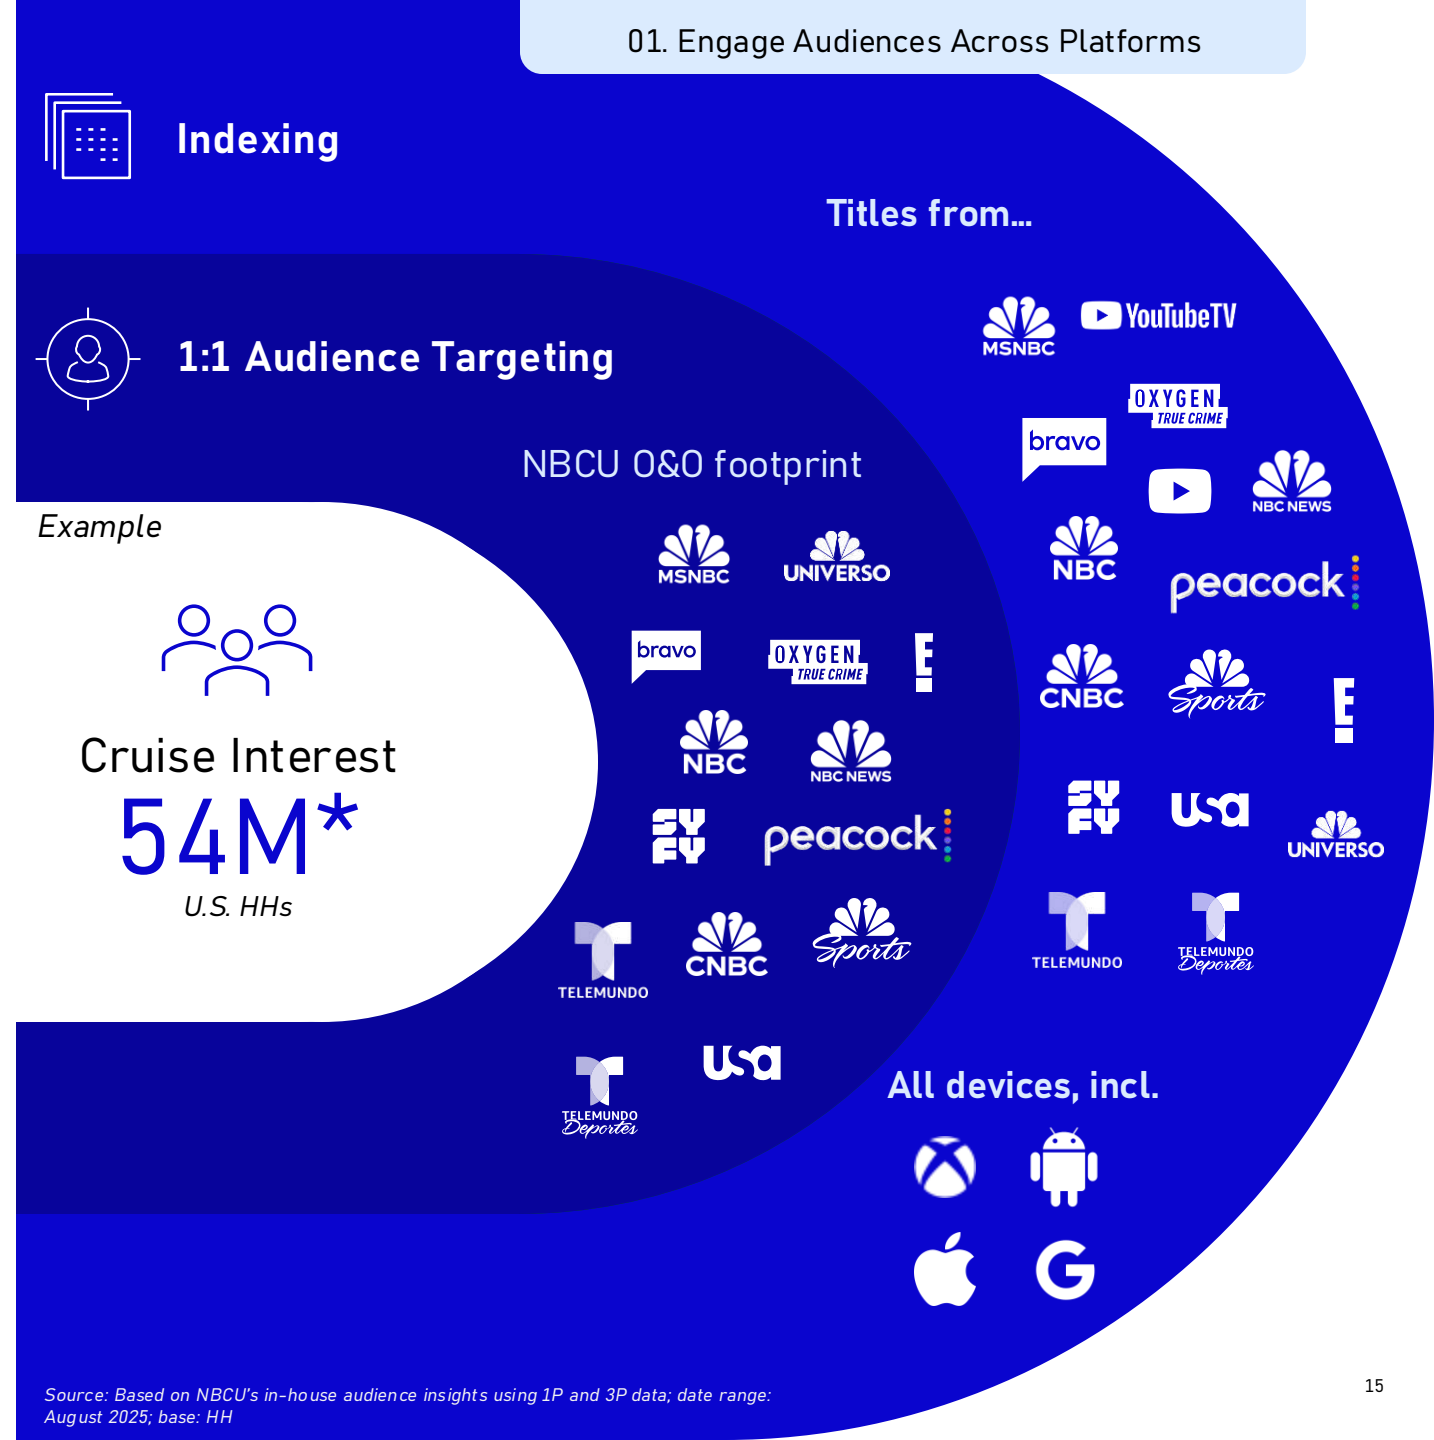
01. Engage Audiences Across Platforms

Indexing

Titles from...

MSNBC YouTubeTV

OXYGEN TRUE CRIME

bravo

NBC NEWS

NBC

peacock

CNBC Sports E!

SYFY usa UNIVERSO

TELEMUNDO TELEMUNDO Deportes

1:1 Audience Targeting

NBCU O&O footprint

MSNBC UNIVERSO

bravo OXYGEN TRUE CRIME E!

NBC NBC NEWS

SYFY peacock

TELEMUNDO CNBC Sports

TELEMUNDO Deportes usa

Example

Cruise Interest

54M*

U.S. HHs

All devices, incl.

Source: Based on NBCU's in-house audience insights using 1P and 3P data; date range: August 2025; base: HH

15